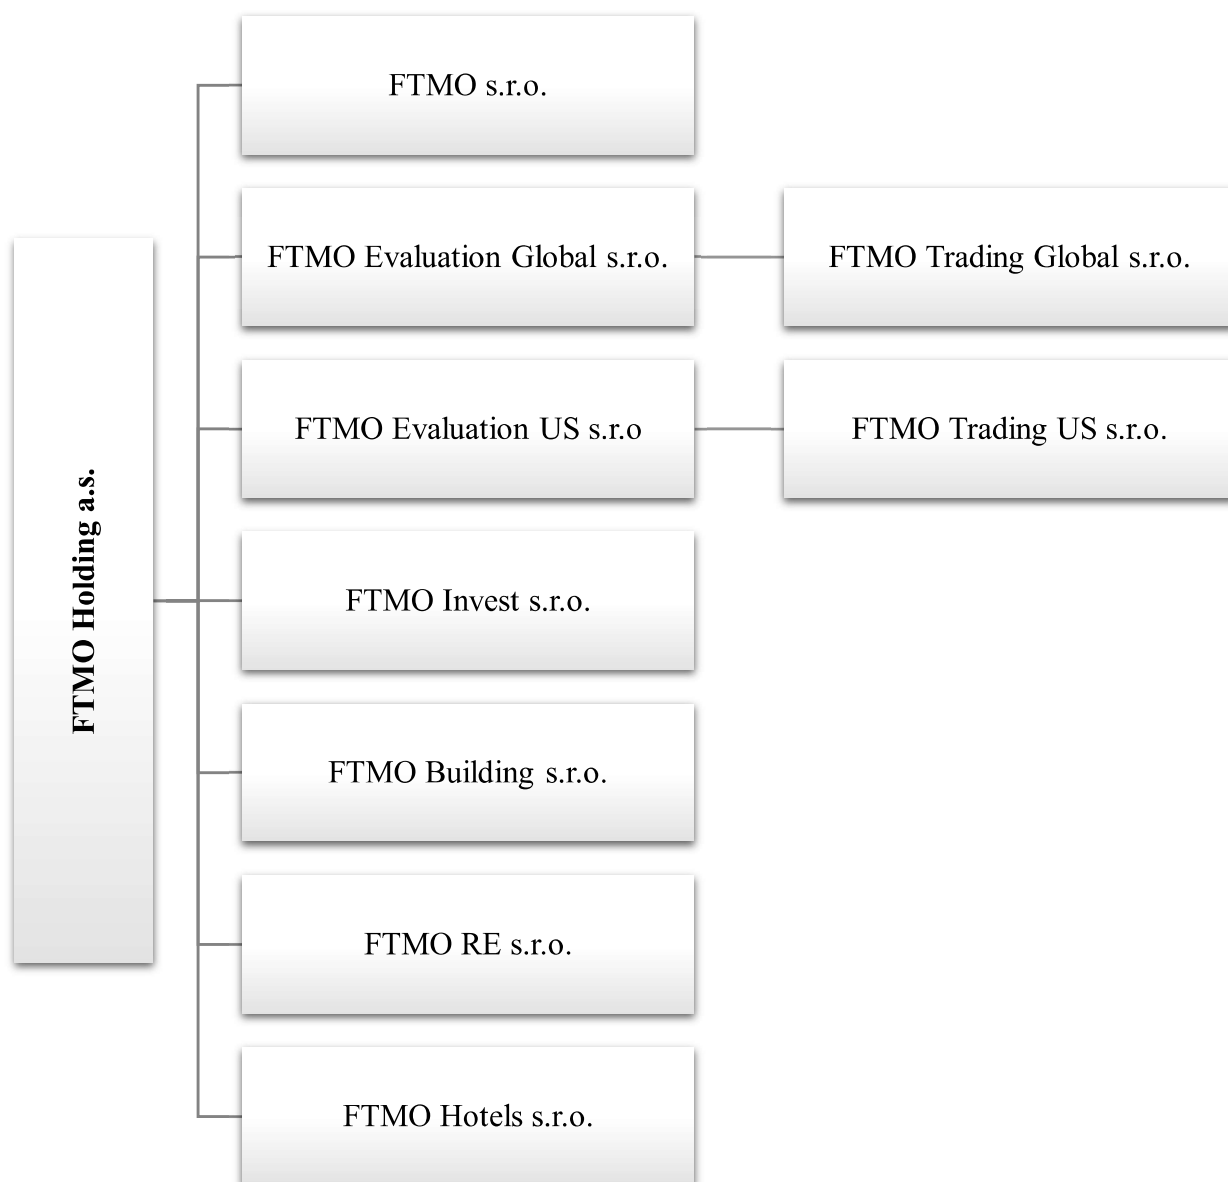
FTMO Holding a.s.

FTMO s.r.o.

FTMO Evaluation Global s.r.o.

FTMO Trading Global s.r.o.

FTMO Evaluation US s.r.o

FTMO Trading US s.r.o.

FTMO Invest s.r.o.

FTMO Building s.r.o.

FTMO RE s.r.o.

FTMO Hotels s.r.o.